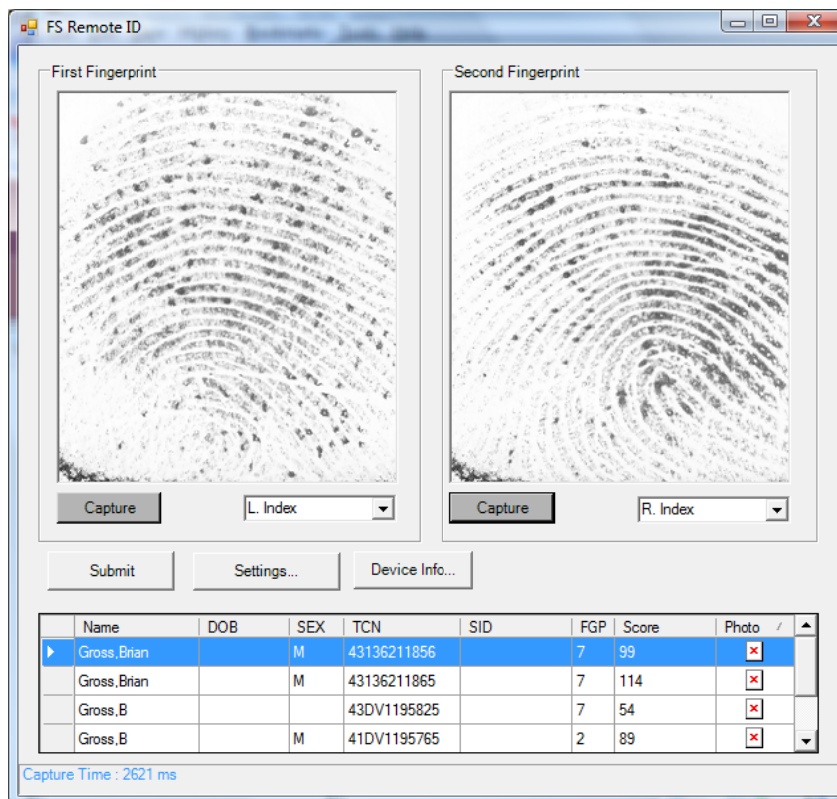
FS Remote ID

First Fingerprint

Second Fingerprint

Capture

L. Index

Capture

R. Index

Submit

Settings...

Device Info...

| | Name | DOB | SEX | TCN | SID | FGP | Score | Photo |
|---|---|---|---|---|---|---|---|---|
| | Gross,Brian | | M | 43136211856 | | 7 | 99 | |
| | Gross,Brian | | M | 43136211865 | | 7 | 114 | |
| | Gross,B | | | 43DV1195825 | | 7 | 54 | |
| | Gross,B | | M | 41DV1195765 | | 2 | 89 | |

Capture Time : 2621 ms